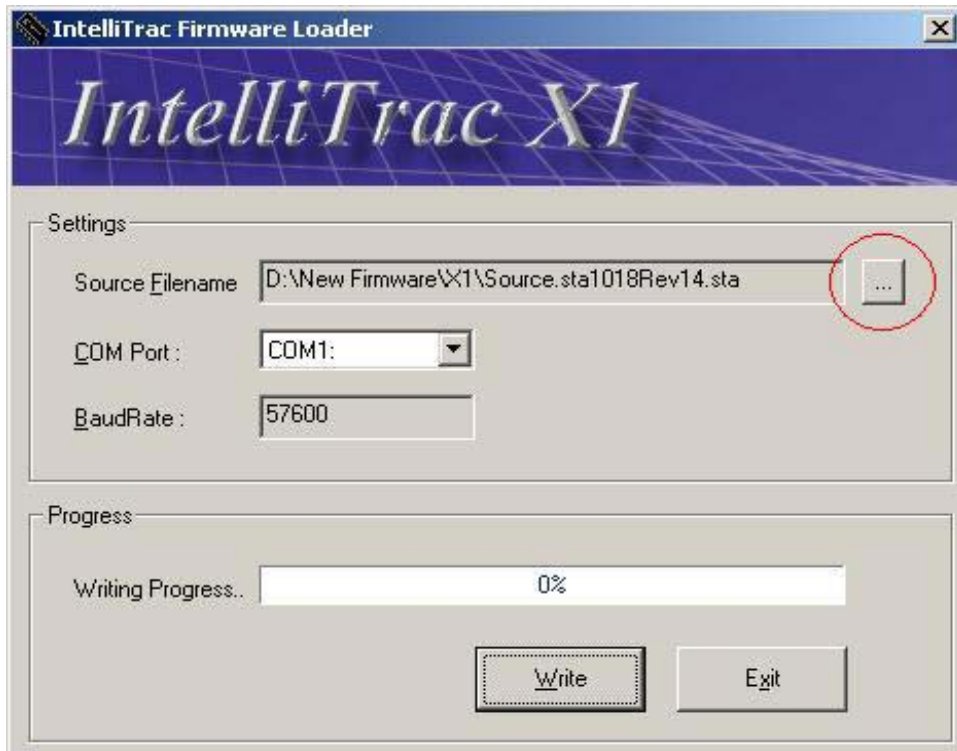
IntelliTrac Firmware Loader

×

IntelliTrac X1

Settings

Source Filename

D:\New Firmware\X1\Source.sta1018Rev14.sta

...

COM Port :

COM1:

BaudRate :

57600

Progress

Writing Progress..

0%

Write

Exit